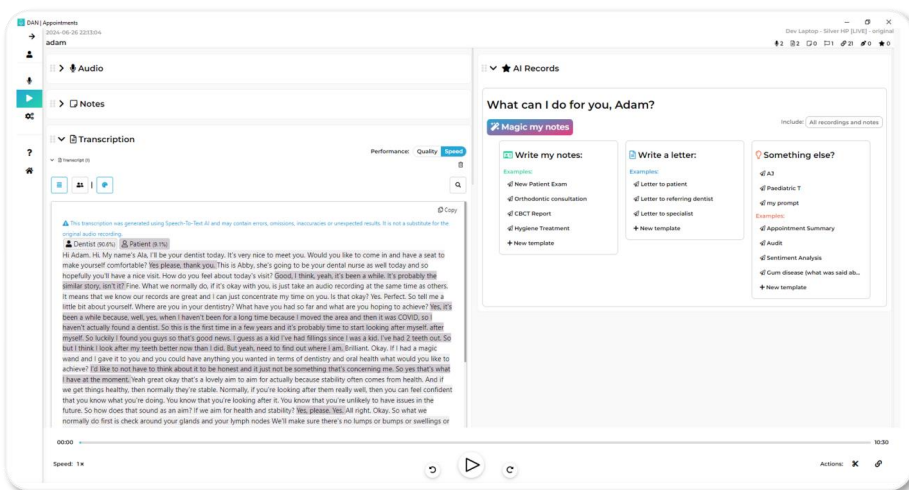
DAN | Appointments
2024-06-26 22:13:04
adam

Dev Laptop - Silver HP [LIVE] - original
2 2 0 1 21 0 0

Audio

Notes

Transcription

Performance: Quality Speed

Transcript (1)

Copy

This transcription was generated using Speech-To-Text AI and may contain errors, omissions, inaccuracies or unexpected results. It is not a substitute for the original audio recording.

Dentist (90.9%) Patient (9.1%)

Hi Adam. Hi. My name's Ala, I'll be your dentist today. It's very nice to meet you. Would you like to come in and have a seat to make yourself comfortable? Yes please, thank you. This is Abby, she's going to be your dental nurse as well today and so hopefully you'll have a nice visit. How do you feel about today's visit? Good, I think, yeah, it's been a while. It's probably the similar story, isn't it? Fine. What we normally do, if it's okay with you, is just take an audio recording at the same time as others. It means that we know our records are great and I can just concentrate my time on you. Is that okay? Yes. Perfect. So tell me a little bit about yourself. Where are you in your dentistry? What have you had so far and what are you hoping to achieve? Yes, it's been a while because, well, yes, when I haven't been for a long time because I moved the area and then it was COVID, so I haven't actually found a dentist. So this is the first time in a few years and it's probably time to start looking after myself, after myself. So luckily I found you guys so that's good news. I guess as a kid I've had fillings since I was a kid. I've had 2 teeth out. So but I think I look after my teeth better now than I did. But yeah, need to find out where I am. Brilliant. Okay. If I had a magic wand and I gave it to you and you could have anything you wanted in terms of dentistry and oral health what would you like to achieve? I'd like to not have to think about it to be honest and it just not be something that's concerning me. So yes that's what I have at the moment. Yeah great okay that's a lovely aim to aim for actually because stability often comes from health. And if we get things healthy, then normally they're stable. Normally, if you're looking after them really well, then you can feel confident that you know what you're doing. You know that you're looking after it. You know that you're unlikely to have issues in the future. So how does that sound as an aim? If we aim for health and stability? Yes, please. Yes. All right. Okay. So what we normally do first is check around your glands and your lymph nodes We'll make sure there's no lumps or bumps or swellings or

00:00
10:30
Speed: 1×
Actions:

AI Records

What can I do for you, Adam?

Magic my notes

Include: All recordings and notes

Write my notes:
Examples:
New Patient Exam
Orthodontic consultation
CBCT Report
Hygiene Treatment
+ New template

Write a letter:
Examples:
Letter to patient
Letter to referring dentist
Letter to specialist
+ New template

Something else?
A3
Paediatric T
my prompt
Examples:
Appointment Summary
Audit
Sentiment Analysis
Gum disease (what was said ab...
+ New template